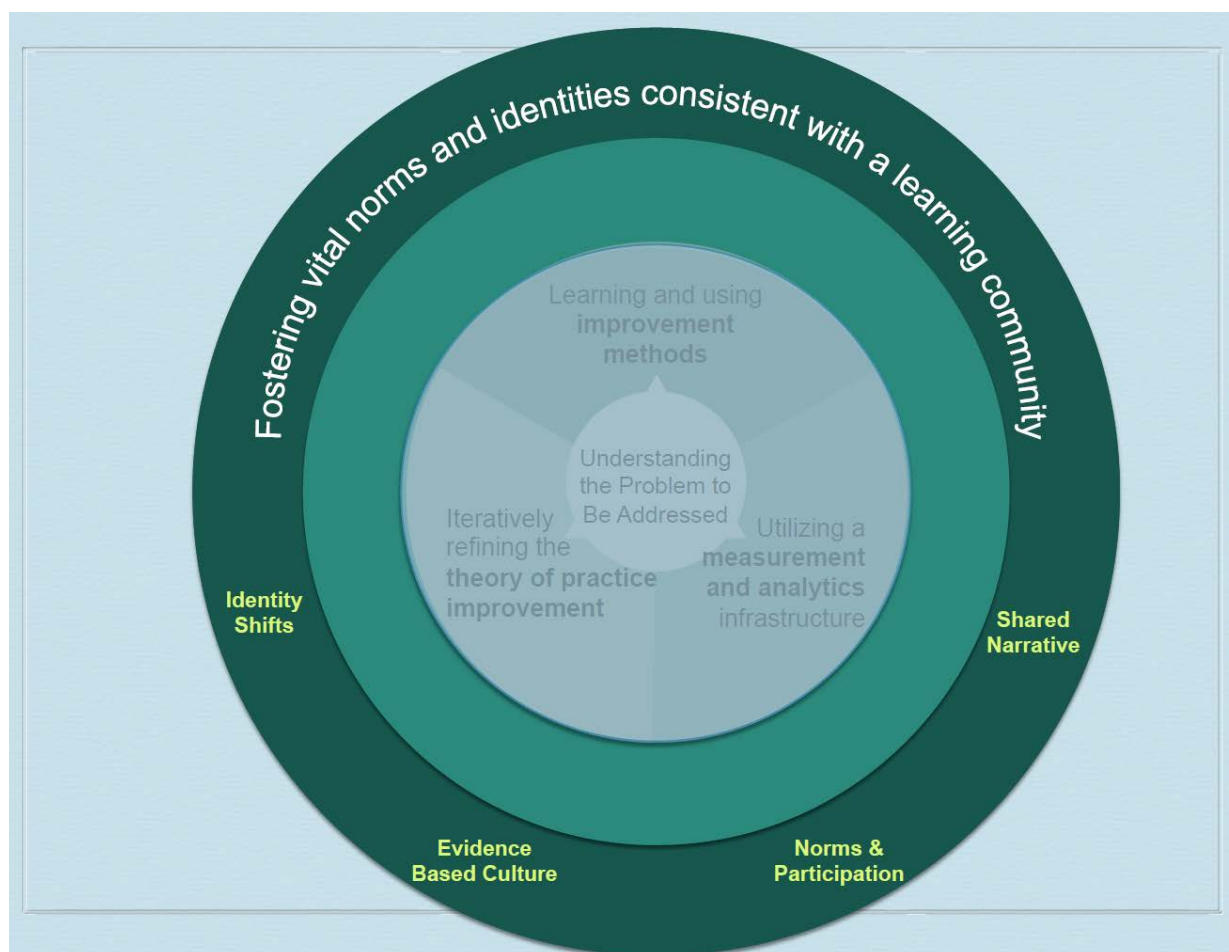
Fostering vital norms and identities consistent with a learning community

Learning and using **improvement methods**

Understanding the Problem to Be Addressed

Iteratively refining the **theory of practice improvement**

Utilizing a **measurement and analytics** infrastructure

Identity Shifts

Shared Narrative

Evidence Based Culture

Norms & Participation